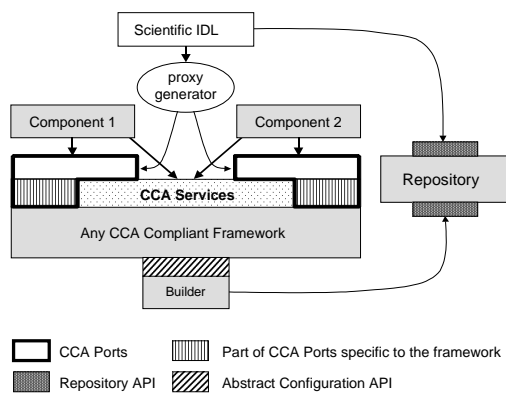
Scientific IDL

proxy generator

Component 1

Component 2

CCA Services

Repository

Any CCA Compliant Framework

Builder

CCA Ports

Part of CCA Ports specific to the framework

Repository API

Abstract Configuration API